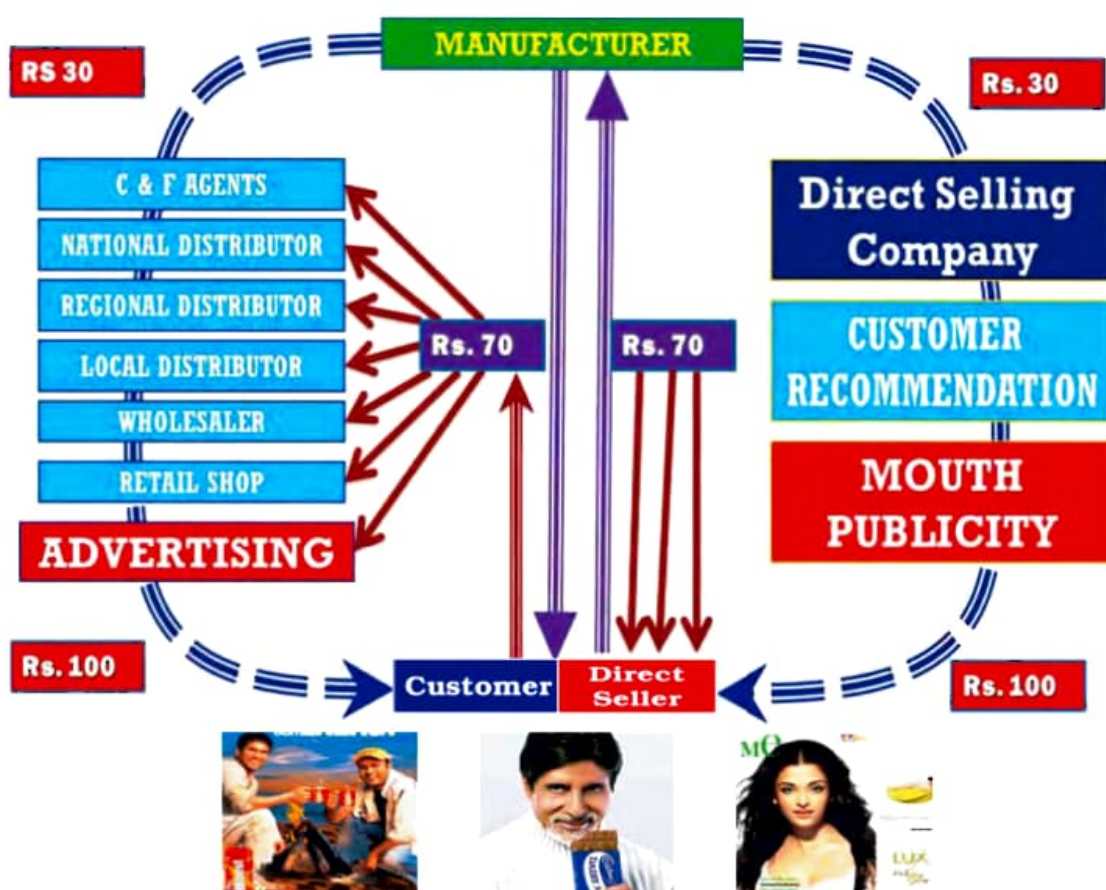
RS 30

MANUFACTURER

Rs. 30

C & F AGENTS

NATIONAL DISTRIBUTOR

REGIONAL DISTRIBUTOR

LOCAL DISTRIBUTOR

WHOLESALER

RETAIL SHOP

ADVERTISING

Rs. 70

Rs. 70

Direct Selling Company

CUSTOMER RECOMMENDATION

MOUTH PUBLICITY

Rs. 100

Customer

Direct Seller

Rs. 100

LUX